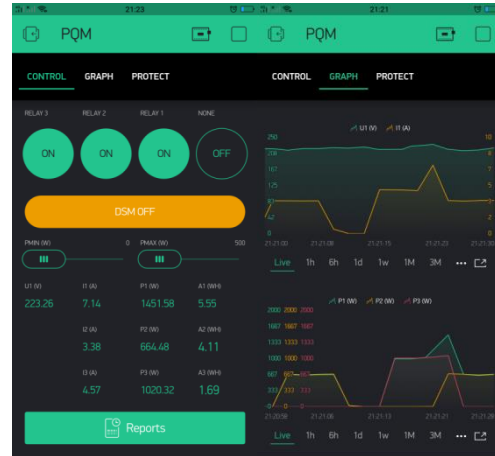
21:23

PQM

CONTROL GRAPH PROTECT

RELAY 3 RELAY 2 RELAY 1 NONE

ON ON ON OFF

DSM OFF

PMIN (W) 0 PMAX (W) 500

U1 (V) 223.26
I1 (A) 7.14
P1 (W) 1451.58
A1 (WH) 5.55

I2 (A) 3.38
P2 (W) 664.48
A2 (WH) 4.11

I3 (A) 4.57
P3 (W) 1020.32
A3 (WH) 1.69

Reports

21:21

PQM

CONTROL GRAPH PROTECT

U1 (V) I1 (A)

250 208 167 125 83 42 0

10 8 6 4 2 0

21:21:00 21:21:08 21:21:15 21:21:23 21:21:30

Live 1h 6h 1d 1w 1M 3M

P1 (W) P2 (W) P3 (W)

2000 2000 2000
1667 1667 1667
1333 1333 1333
1000 1000 1000
667 667 667
333 333 333
0 0 0

21:20:58 21:21:06 21:21:13 21:21:21 21:21:29

Live 1h 6h 1d 1w 1M 3M